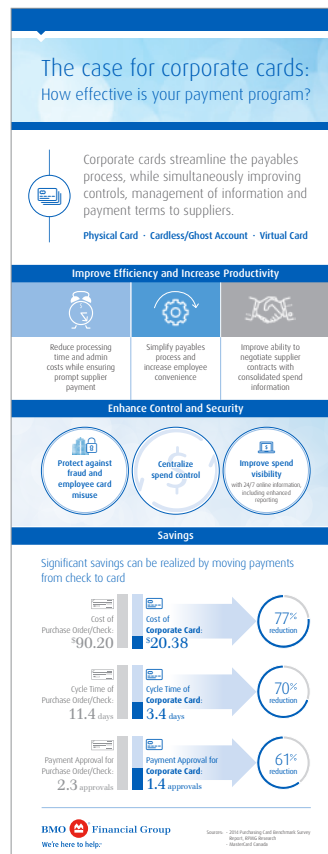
The case for corporate cards:
How effective is your payment program?

Corporate cards streamline the payables process, while simultaneously improving controls, management of information and payment terms to suppliers.

Physical Card · Cardless/Ghost Account · Virtual Card

Improve Efficiency and Increase Productivity

Reduce processing time and admin costs while ensuring prompt supplier payment

Simplify payables process and increase employee convenience

Improve ability to negotiate supplier contracts with consolidated spend information

Enhance Control and Security

Protect against fraud and employee card misuse

Centralize spend control

Improve spend visibility
with 24/7 online information, including enhanced reporting

Savings

Significant savings can be realized by moving payments from check to card

Cost of Purchase Order/Check: $90.20

Cost of Corporate Card: $20.38

77% reduction

Cycle Time of Purchase Order/Check: 11.4 days

Cycle Time of Corporate Card: 3.4 days

70% reduction

Payment Approval for Purchase Order/Check: 2.3 approvals

Payment Approval for Corporate Card: 1.4 approvals

61% reduction

BMO Financial Group
We're here to help.

Sources: - 2016 Purchasing Card Benchmark Survey Report, RPMG Research
- MasterCard Canada